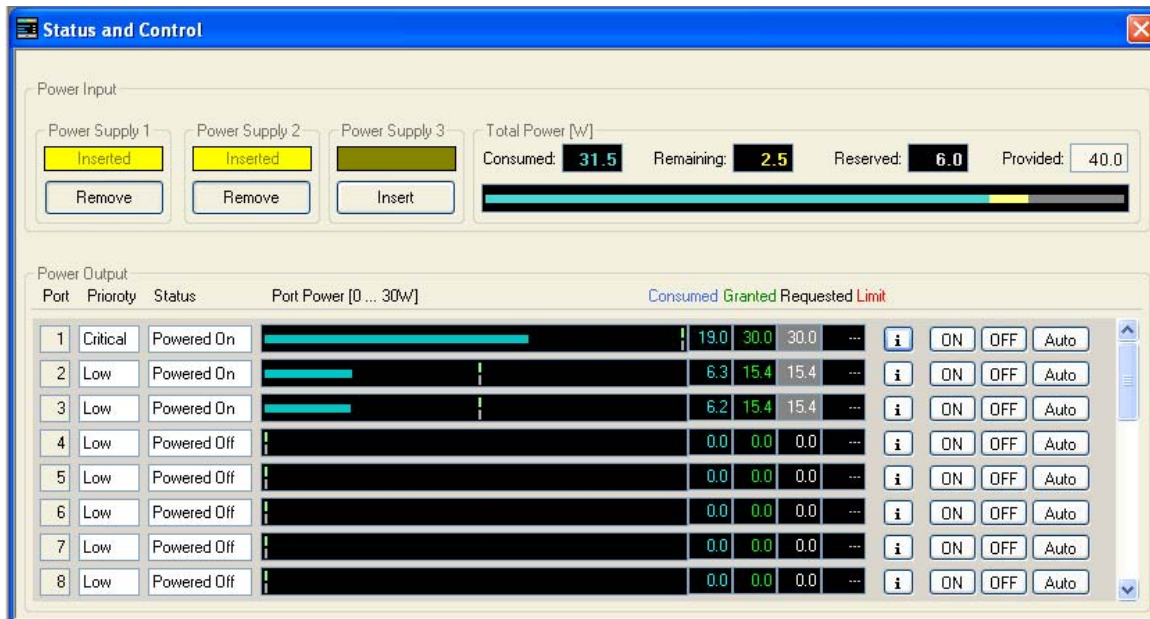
Status and Control

Power Input

Power Supply 1
Inserted
Remove

Power Supply 2
Inserted
Remove

Power Supply 3
Insert

Total Power [W]
Consumed: 31.5 Remaining: 2.5 Reserved: 6.0 Provided: 40.0

Power Output

| Port | Prioroty | Status | Port Power [0 ... 30W] | Consumed | Granted | Requested | Limit | | | | |
|---|---|---|---|---|---|---|---|---|---|---|---|
| 1 | Critical | Powered On | | 19.0 | 30.0 | 30.0 | --- | i | ON | OFF | Auto |
| 2 | Low | Powered On | | 6.3 | 15.4 | 15.4 | --- | i | ON | OFF | Auto |
| 3 | Low | Powered On | | 6.2 | 15.4 | 15.4 | --- | i | ON | OFF | Auto |
| 4 | Low | Powered Off | | 0.0 | 0.0 | 0.0 | --- | i | ON | OFF | Auto |
| 5 | Low | Powered Off | | 0.0 | 0.0 | 0.0 | --- | i | ON | OFF | Auto |
| 6 | Low | Powered Off | | 0.0 | 0.0 | 0.0 | --- | i | ON | OFF | Auto |
| 7 | Low | Powered Off | | 0.0 | 0.0 | 0.0 | --- | i | ON | OFF | Auto |
| 8 | Low | Powered Off | | 0.0 | 0.0 | 0.0 | --- | i | ON | OFF | Auto |